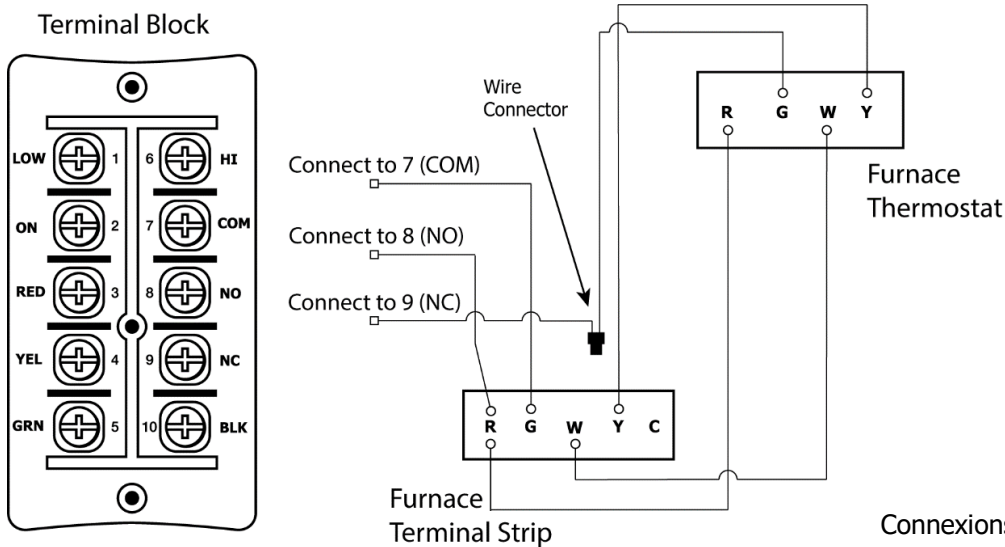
Terminal Block

LOW 1
ON 2
RED 3
YEL 4
GRN 5
6 HI
7 COM
8 NO
9 NC
10 BLK

Wire Connector

Connect to 7 (COM)
Connect to 8 (NO)
Connect to 9 (NC)

R G W Y

Furnace Thermostat

R G W Y C

Furnace Terminal Strip

Connexions